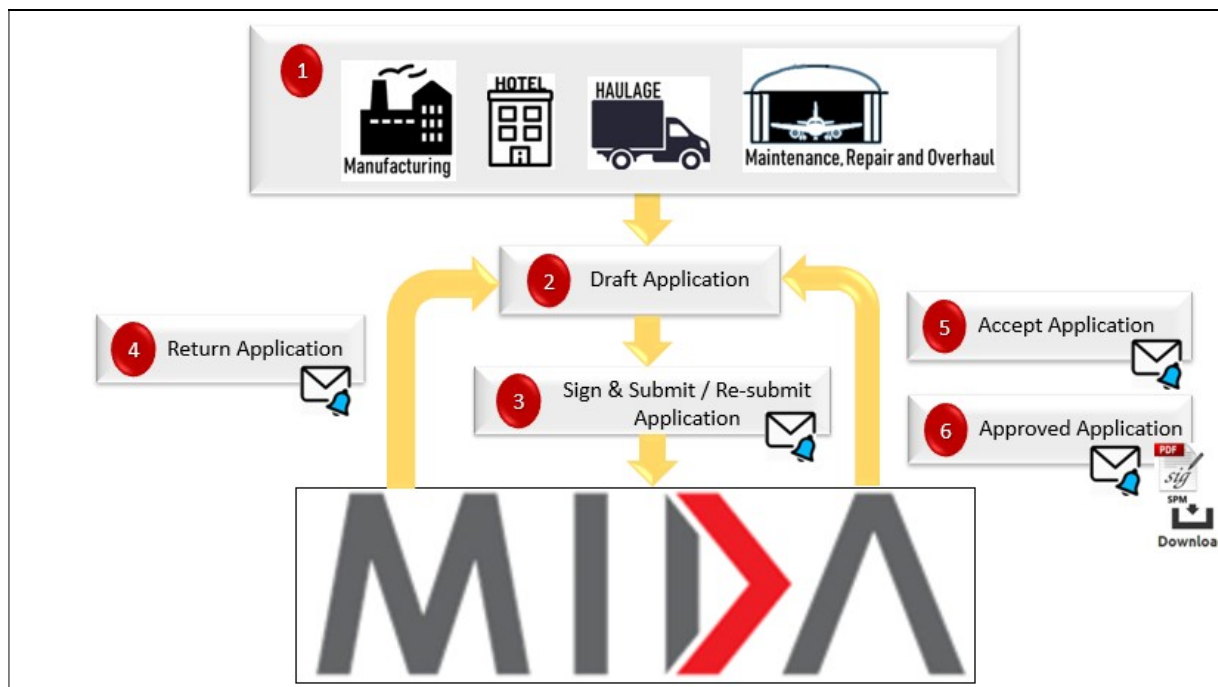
1

Manufacturing

HOTEL

HAULAGE

Maintenance, Repair and Overhaul

2 Draft Application

4 Return Application

3 Sign & Submit / Re-submit Application

5 Accept Application

6 Approved Application

PDF

sig

SPM

Downloa

MIDA